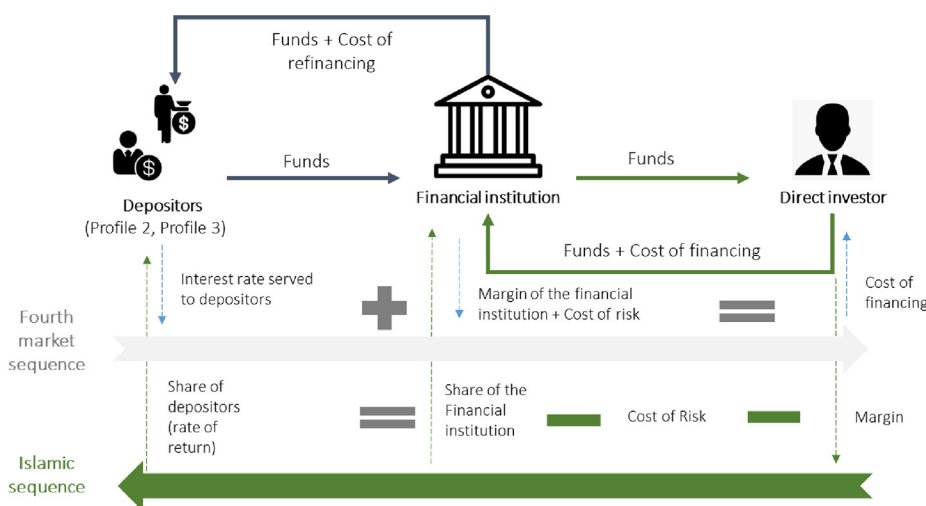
Funds + Cost of refinancing

Funds

Funds

Depositors
(Profile 2, Profile 3)

Financial institution

Direct investor

Funds + Cost of financing

Interest rate served to depositors

Margin of the financial institution + Cost of risk

Cost of financing

Fourth market sequence

Share of depositors (rate of return)

Share of the Financial institution

Cost of Risk

Margin

Islamic sequence